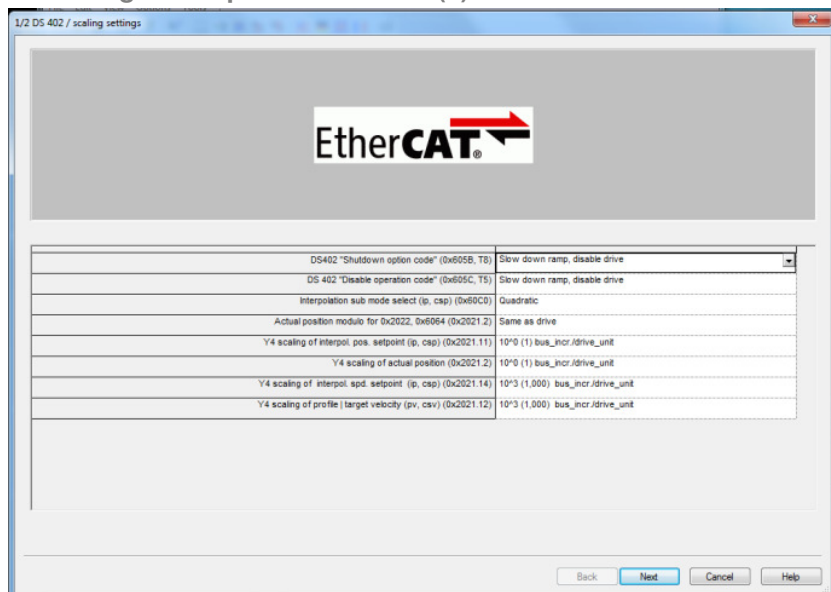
1/2 DS 402 / scaling settings

EtherCAT

| | |
|---|---|
| DS402 "Shutdown option code" (0x605B, T8) | Slow down ramp, disable drive |
| DS 402 "Disable operation code" (0x605C, T5) | Slow down ramp, disable drive |
| Interpolation sub mode select (ip, csp) (0x60C0) | Quadratic |
| Actual position modulo for 0x2022, 0x6064 (0x2021.2) | Same as drive |
| Y4 scaling of interpol. pos. setpoint (ip, csp) (0x2021.11) | 10^0 (1) bus_incr./drive_unit |
| Y4 scaling of actual position (0x2021.2) | 10^0 (1) bus_incr./drive_unit |
| Y4 scaling of interpol. spd. setpoint (ip, csp) (0x2021.14) | 10^3 (1,000) bus_incr./drive_unit |
| Y4 scaling of profile \| target velocity (pv, csv) (0x2021.12) | 10^3 (1,000) bus_incr./drive_unit |

Back Next Cancel Help